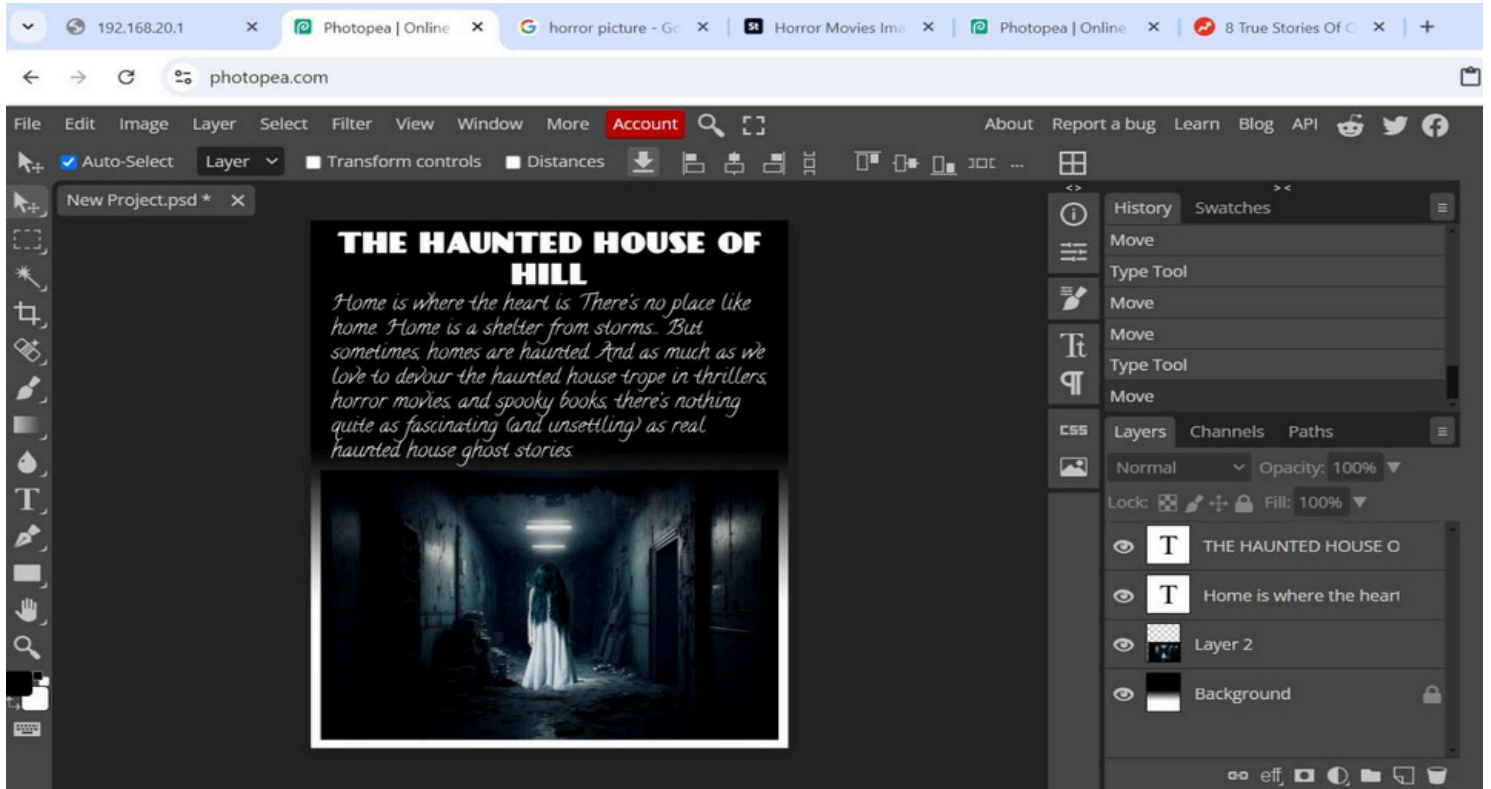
192.168.20.1 ✕ Photopea | Online ✕ horror picture - Go ✕ Horror Movies Ima ✕ Photopea | Online ✕ 8 True Stories Of C ✕ +

photopea.com

File Edit Image Layer Select Filter View Window More Account About Report a bug Learn Blog API

Auto-Select Layer Transform controls Distances

New Project.psd * ✕

THE HAUNTED HOUSE OF HILL

Home is where the heart is. There's no place like home. Home is a shelter from storms... But sometimes, homes are haunted. And as much as we love to devour the haunted house trope in thrillers, horror movies, and spooky books, there's nothing quite as fascinating (and unsettling) as real haunted house ghost stories.

History Swatches

Move
Type Tool
Move
Move
Type Tool
Move

Layers Channels Paths

Normal Opacity: 100%
Lock: Fill: 100%

THE HAUNTED HOUSE O
Home is where the heart
Layer 2
Background

CSS
eff